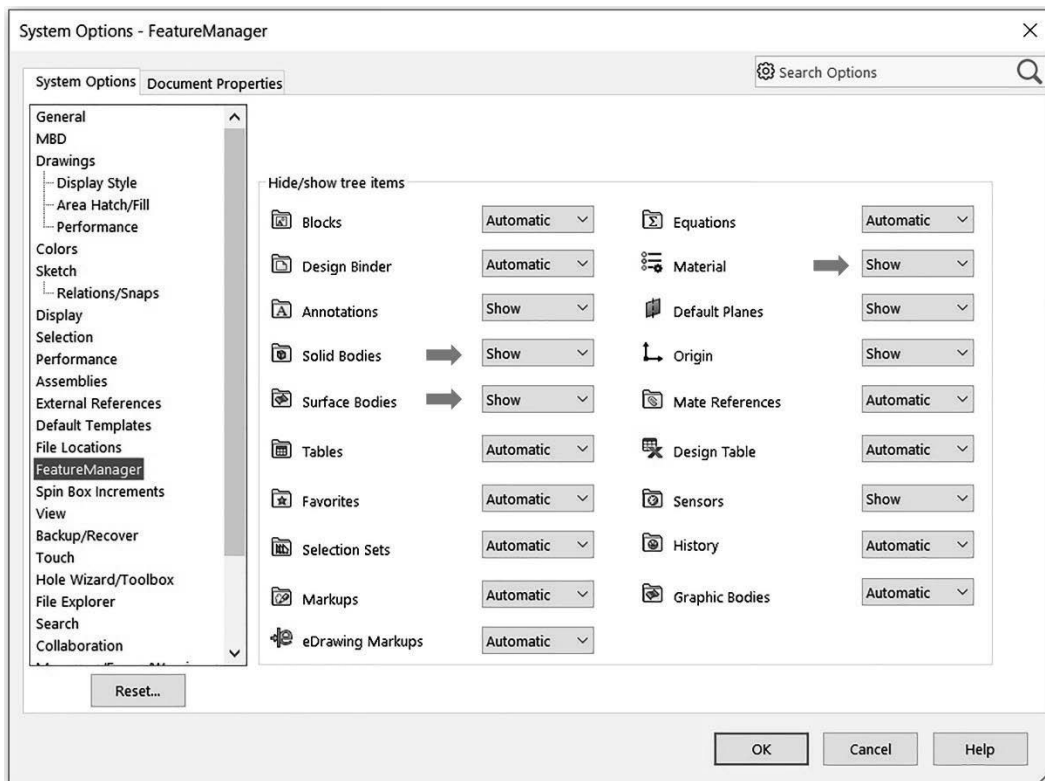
System Options - FeatureManager

System Options Document Properties

Search Options

General
MBD
Drawings
Display Style
Area Hatch/Fill
Performance
Colors
Sketch
Relations/Snaps
Display
Selection
Performance
Assemblies
External References
Default Templates
File Locations
FeatureManager
Spin Box Increments
View
Backup/Recover
Touch
Hole Wizard/Toolbox
File Explorer
Search
Collaboration
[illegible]

Reset...

Hide/show tree items

| | | | |
|---|---|---|---|
| Blocks | Automatic | Equations | Automatic |
| Design Binder | Automatic | Material | Show |
| Annotations | Show | Default Planes | Show |
| Solid Bodies | Show | Origin | Show |
| Surface Bodies | Show | Mate References | Automatic |
| Tables | Automatic | Design Table | Automatic |
| Favorites | Automatic | Sensors | Show |
| Selection Sets | Automatic | History | Automatic |
| Markups | Automatic | Graphic Bodies | Automatic |
| eDrawing Markups | Automatic | | |

OK Cancel Help